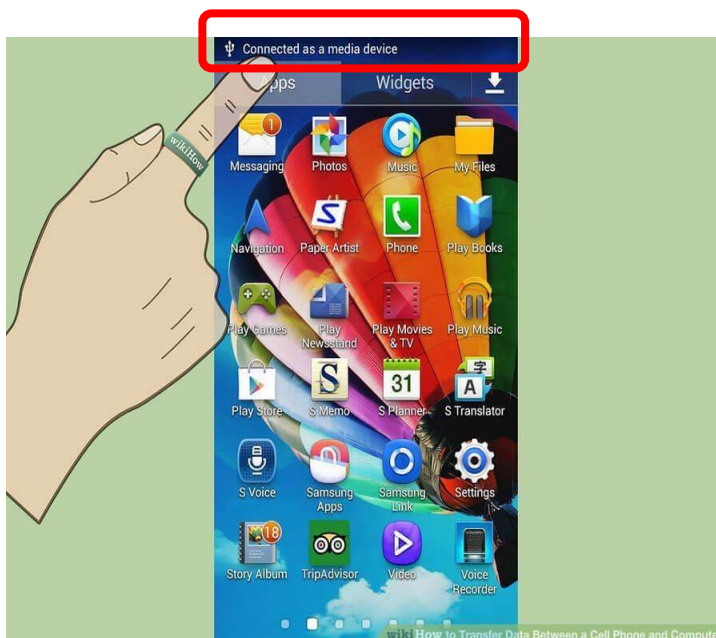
Connected as a media device

Apps Widgets

wikiHow

1

Messaging Photos Music My Files

Navigation Paper Artist Phone Play Books

Play Games Play Newsstand Play Movies & TV Play Music

31

Play Store S Memo S Planner S Translator

S Voice Samsung Apps Samsung Link Settings

18

Story Album TripAdvisor Video Voice Recorder

wiki How to Transfer Data Between a Cell Phone and Compute